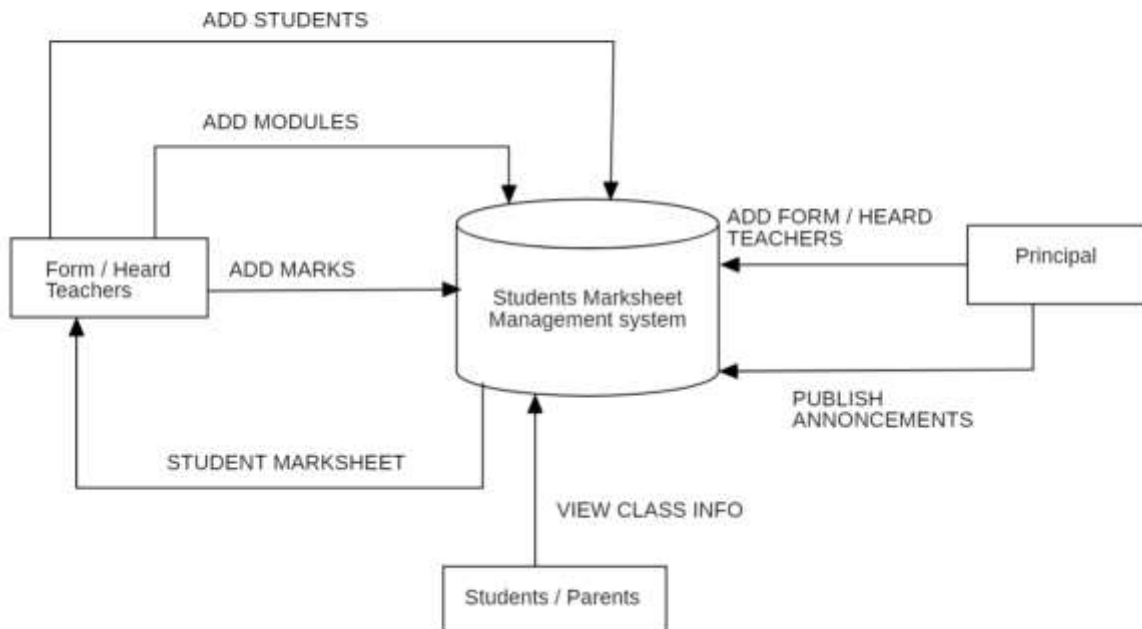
ADD STUDENTS

ADD MODULES

Form / Heard Teachers

ADD MARKS

Students Marksheet Management system

ADD FORM / HEARD TEACHERS

Principal

PUBLISH ANNONCEMENTS

STUDENT MARKSHEET

VIEW CLASS INFO

Students / Parents